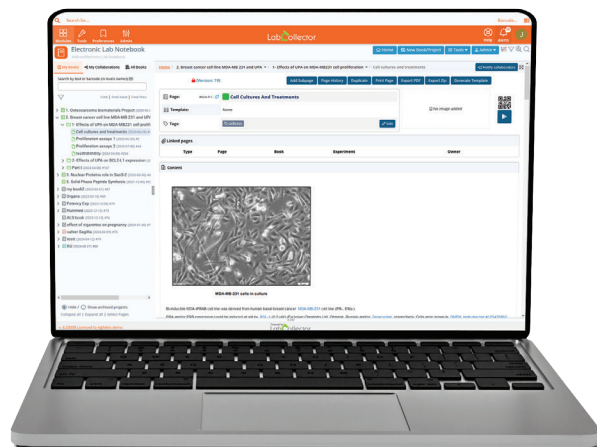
Search for...

Modules Tools Preferences Admin

LabCollector

Help Users

Electronic Lab Notebook

Home New Book/Project Tools Admin

My Books My Collaborations All Books

Search by label or barcode

Home > 2. Breast cancer cell line MDA-MB 231 and UPA > 1- Effects of UPA on MDA-MB231 cell proliferation > Cell cultures and treatments

Add Subpage Page History Duplicate Print Page Export PDF Export Zip Generate Template

(Version 19)

Page: Cell Cultures And Treatments

Template: None

Tags:

No image added

Linked pages

Type Page Book Experiment Owner

Content

1. Osteosarcoma biomaterials Project
2. Breast cancer cell line MDA-MB 231 and UPA
1- Effects of UPA on MDA-MB231 cell proliferation
Cell cultures and treatments
Proliferation assays
Proliferation assays 2
TestWWWWW
2- Effects of UPA on BCL2-L1 expression
Part 3
3. Nuclear Proteins role in Sachs
4. Solid Phase Peptide Synthesis
My book2
Organic
Potency Exp
Hummed
BCS book
effect of cigarettes on pregnancy
salter Bagdha
test1
RU

Hide / Show archived projects

MDA-MB-231 cells in culture

Bioluminescent MDA-IPMA-LUC cell line was derived from human basal breast cancer MDA-MB-231 cell line (PB... Elite).

Powered by LabCollector